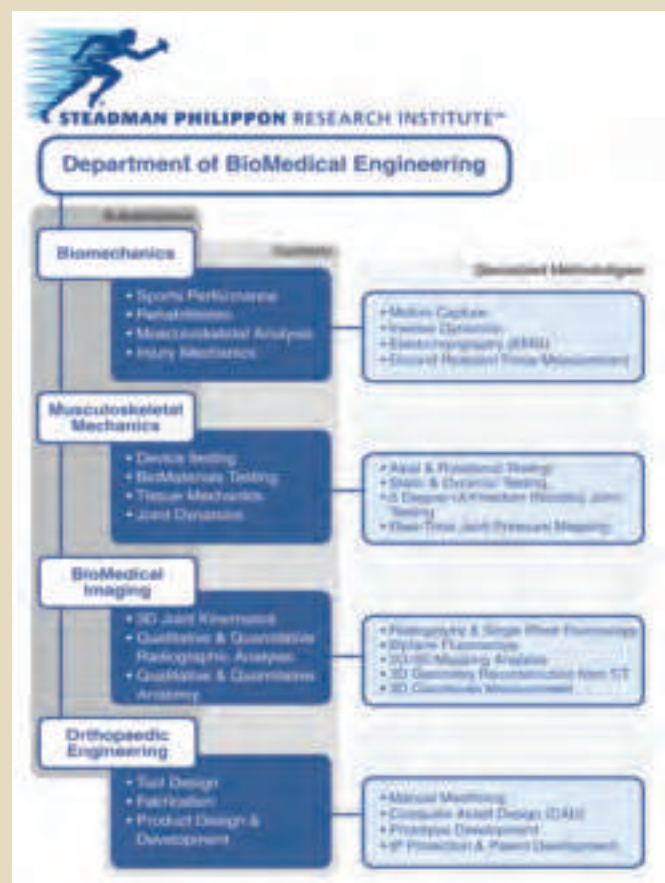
STEADMAN PHILIPPON RESEARCH INSTITUTE™

Department of BioMedical Engineering

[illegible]

Biomechanics

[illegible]

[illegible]

• Sports Performance
• Rehabilitation
• Musculoskeletal Analysis
• Injury Mechanics

• Motion Capture
• Inverse Dynamics
• Electromyography (EMG)
• Ground Reaction Force Measurement

Musculoskeletal Mechanics

• Device testing
• BioMaterials Testing
• Tissue Mechanics
• Joint Dynamics

• Axial & Rotational Testing
• Static & Dynamic Testing
• 6 Degree-of-Freedom (Robotic) Joint Testing
• Real-Time Joint Pressure Mapping

BioMedical Imaging

• 3D Joint Kinematics
• Qualitative & Quantitative Radiographic Analysis
• Qualitative & Quantitative Anatomy

• Radiography & Single Plane Fluoroscopy
• Biplane Fluoroscopy
• 2D/3D Mapping Analysis
• 3D Geometry Reconstruction from CT
• 3D Coordinate Measurement

Orthopaedic Engineering

• Tool Design
• Fabrication
• Product Design & Development

• Manual Machining
• Computer Aided Design (CAD)
• Prototype Development
• IP Protection & Patent Development